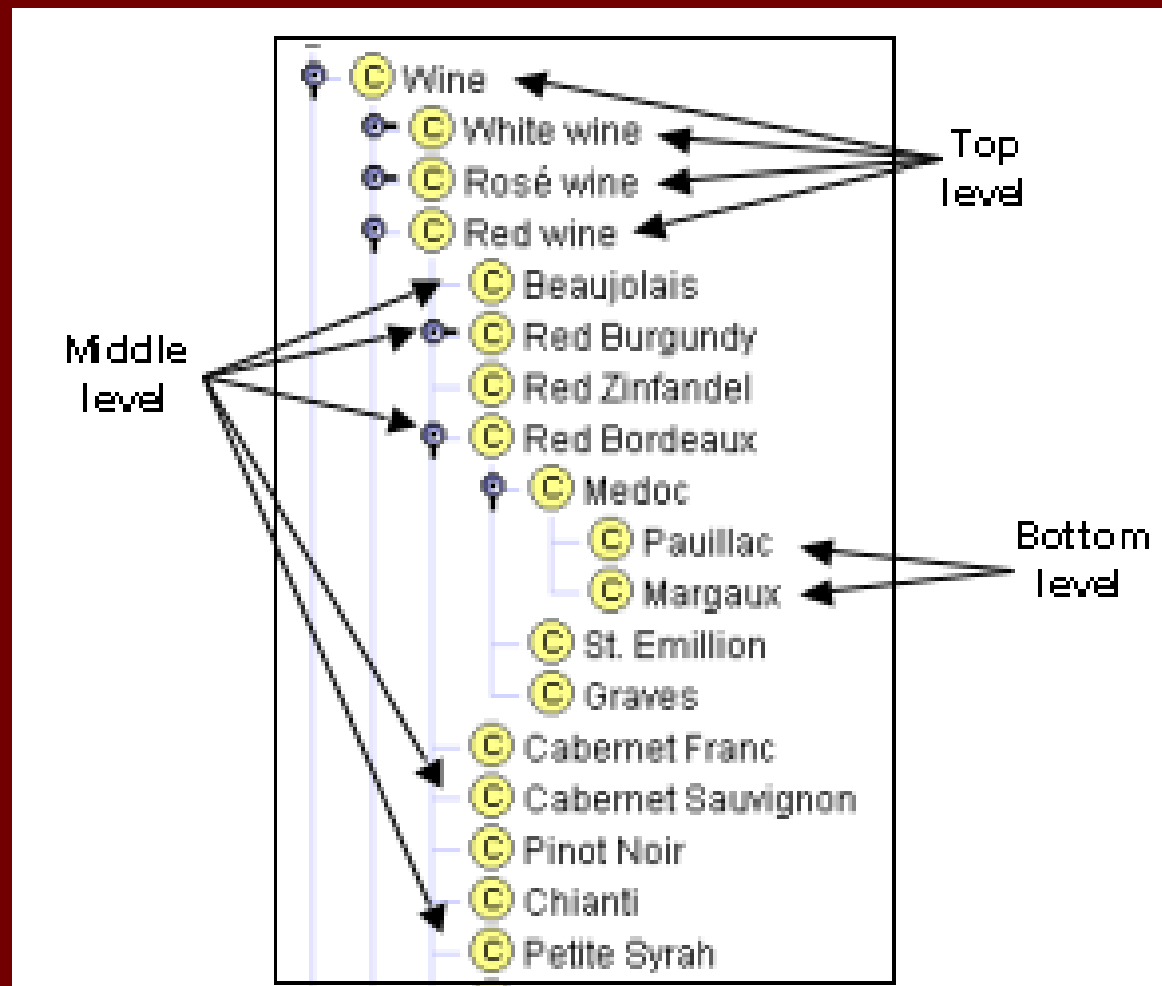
C Wine
C White wine
C Rosé wine
C Red wine
C Beaujolais
C Red Burgundy
C Red Zinfandel
C Red Bordeaux
C Medoc
C Pauillac
C Margaux
C St. Emillion
C Graves
C Cabernet Franc
C Cabernet Sauvignon
C Pinot Noir
C Chianti
C Petite Syrah

Top level

Middle level

Bottom level